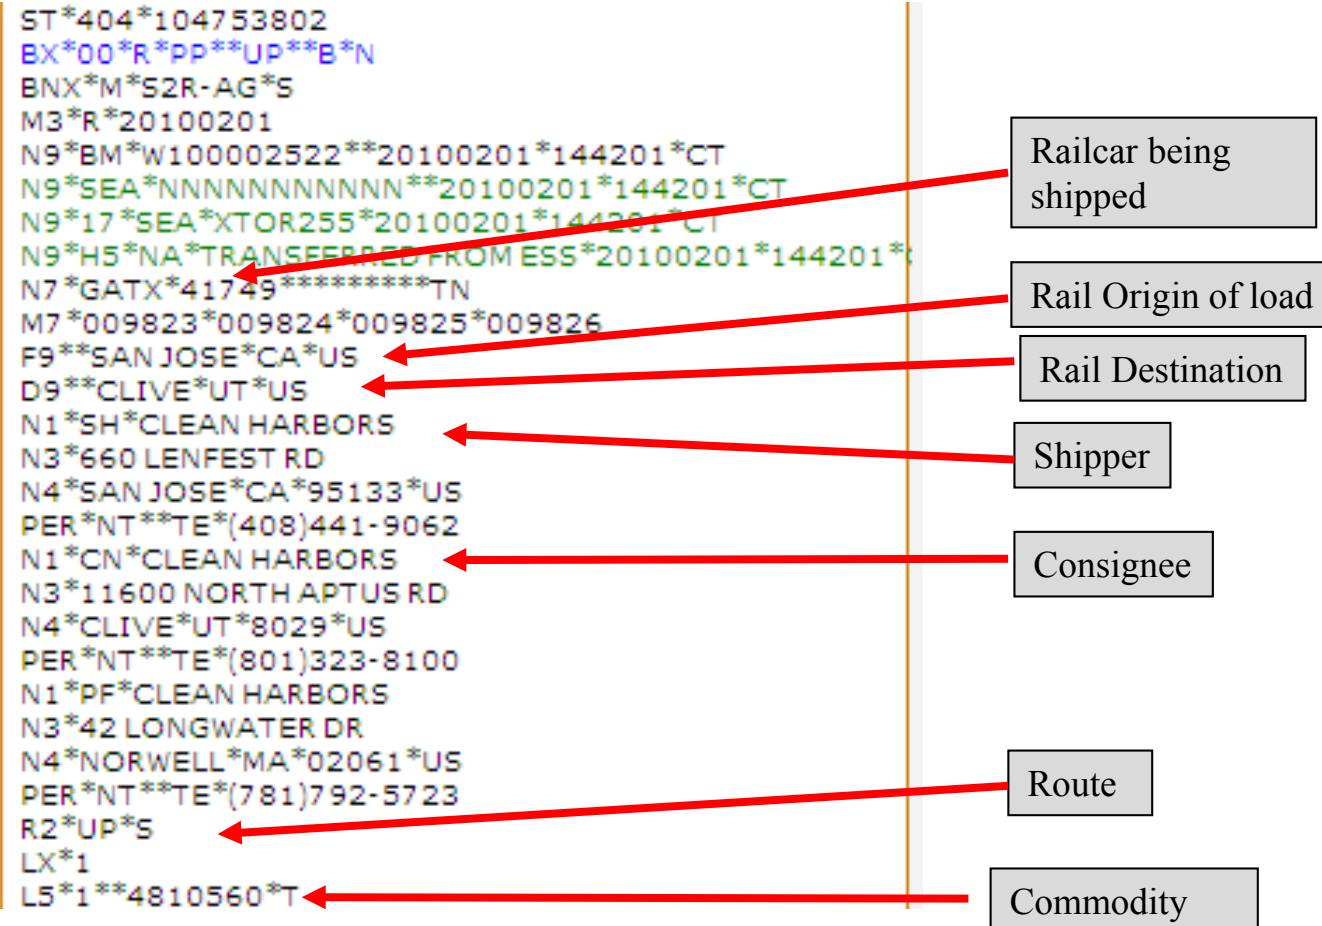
ST*404*104753802
BX*00*R*PP**UP**B*N
BNX*M*S2R-AG*S
M3*R*20100201
N9*BM*W100002522**20100201*144201*CT
N9*SEA*NNNNNNNNNNN**20100201*144201*CT
N9*17*SEA*XTOR255*20100201*144201*CT
N9*H5*NA*TRANSFERRED FROM ESS*20100201*144201*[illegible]
N7*GATX*41749*********TN
M7*009823*009824*009825*009826
F9**SAN JOSE*CA*US
D9**CLIVE*UT*US
N1*SH*CLEAN HARBORS
N3*660 LENFEST RD
N4*SAN JOSE*CA*95133*US
PER*NT**TE*(408)441-9062
N1*CN*CLEAN HARBORS
N3*11600 NORTH APTUS RD
N4*CLIVE*UT*8029*US
PER*NT**TE*(801)323-8100
N1*PF*CLEAN HARBORS
N3*42 LONGWATER DR
N4*NORWELL*MA*02061*US
PER*NT**TE*(781)792-5723
R2*UP*S
LX*1
L5*1**4810560*T

Railcar being shipped

Rail Origin of load

Rail Destination

Shipper

Consignee

Route

Commodity